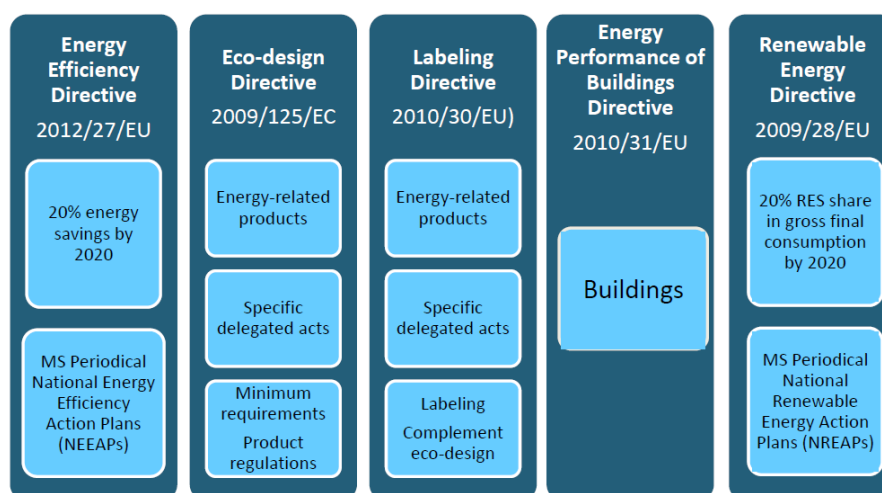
Energy Efficiency Directive

2012/27/EU

20% energy savings by 2020

MS Periodical National Energy Efficiency Action Plans (NEEAPs)

Eco-design Directive

2009/125/EC

Energy-related products

Specific delegated acts

Minimum requirements

Product regulations

Labeling Directive

2010/30/EU)

Energy-related products

Specific delegated acts

Labeling

Complement eco-design

Energy Performance of Buildings Directive

2010/31/EU

Buildings

Renewable Energy Directive

2009/28/EU

20% RES share in gross final consumption by 2020

MS Periodical National Renewable Energy Action Plans (NREAPs)